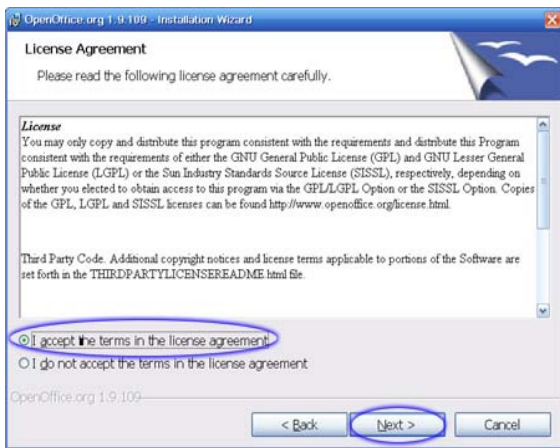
OpenOffice.org 1.9.109 - Installation Wizard

License Agreement

Please read the following license agreement carefully.

License
You may only copy and distribute this program consistent with the requirements and distribute this Program consistent with the requirements of either the GNU General Public License (GPL) and GNU Lesser General Public License (LGPL) or the Sun Industry Standards Source License (SISSL), respectively, depending on whether you elected to obtain access to this program via the GPL/LGPL Option or the SISSL Option. Copies of the GPL, LGPL and SISSL licenses can be found http://www.openoffice.org/license.html.

Third Party Code. Additional copyright notices and license terms applicable to portions of the Software are set forth in the THIRDPARTYLICENSEREADME.html file.

I accept the terms in the license agreement

I do not accept the terms in the license agreement

OpenOffice.org 1.9.109

< Back

Next >

Cancel